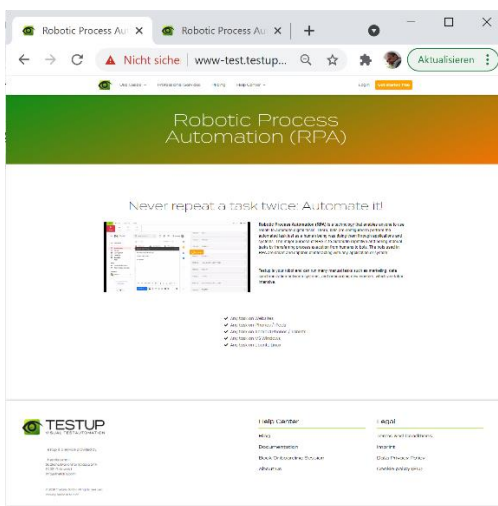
Robotic Process Au ×
Robotic Process Au ×
+
Nicht sicher | www-test.testup...
Aktualisieren

Robotic Process Automation (RPA)

Never repeat a task twice! Automate it!

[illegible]

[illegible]

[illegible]

TESTUP
VISUAL TEST AUTOMATION

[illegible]

Help Center
Blog
Documentation
Book Onboarding Session
About us

Legal
Terms And Conditions
Imprint
Data Privacy Policy
Cookie policy (EU)